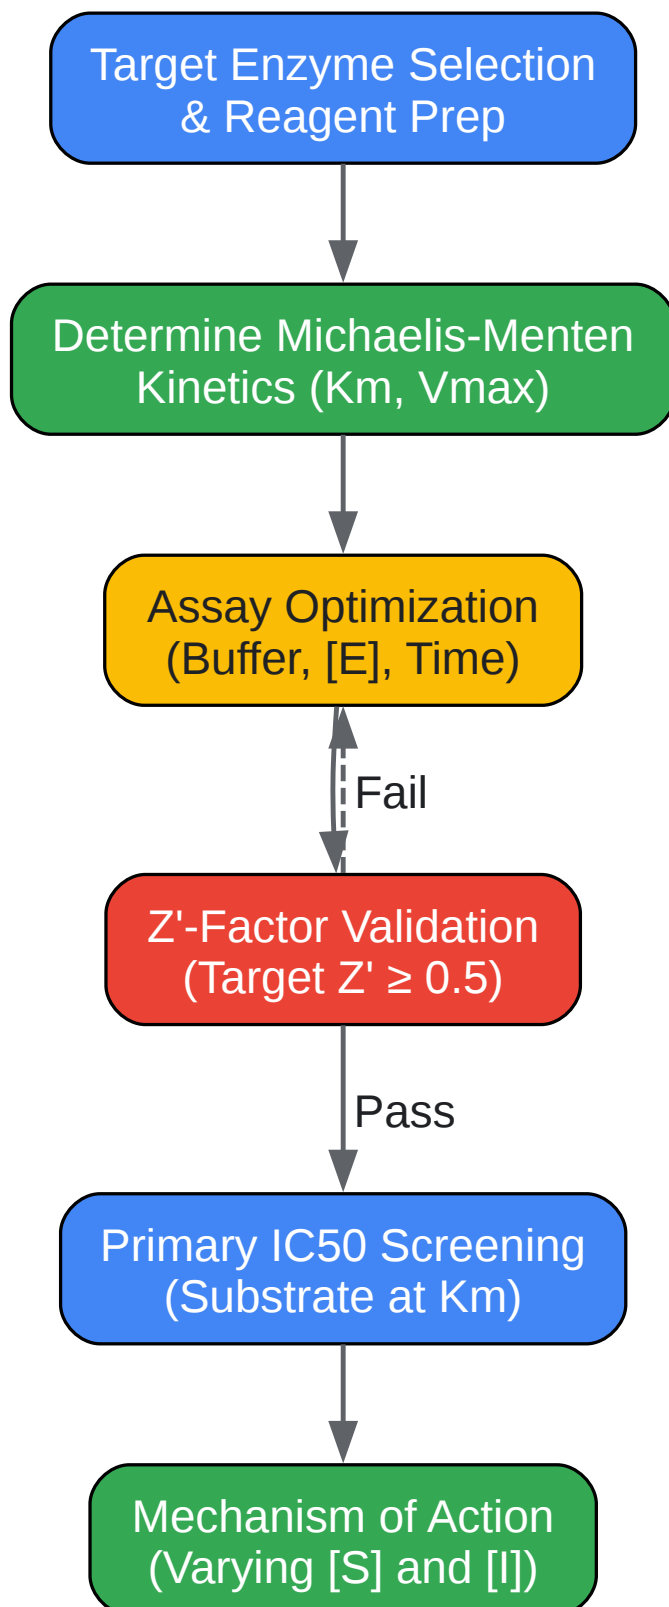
Target Enzyme Selection & Reagent Prep

Determine Michaelis-Menten Kinetics (Km, Vmax)

Assay Optimization (Buffer, [E], Time)

Fail

Z'-Factor Validation (Target Z' ≥ 0.5)

Pass

Primary IC50 Screening (Substrate at Km)

Mechanism of Action (Varying [S] and [I])